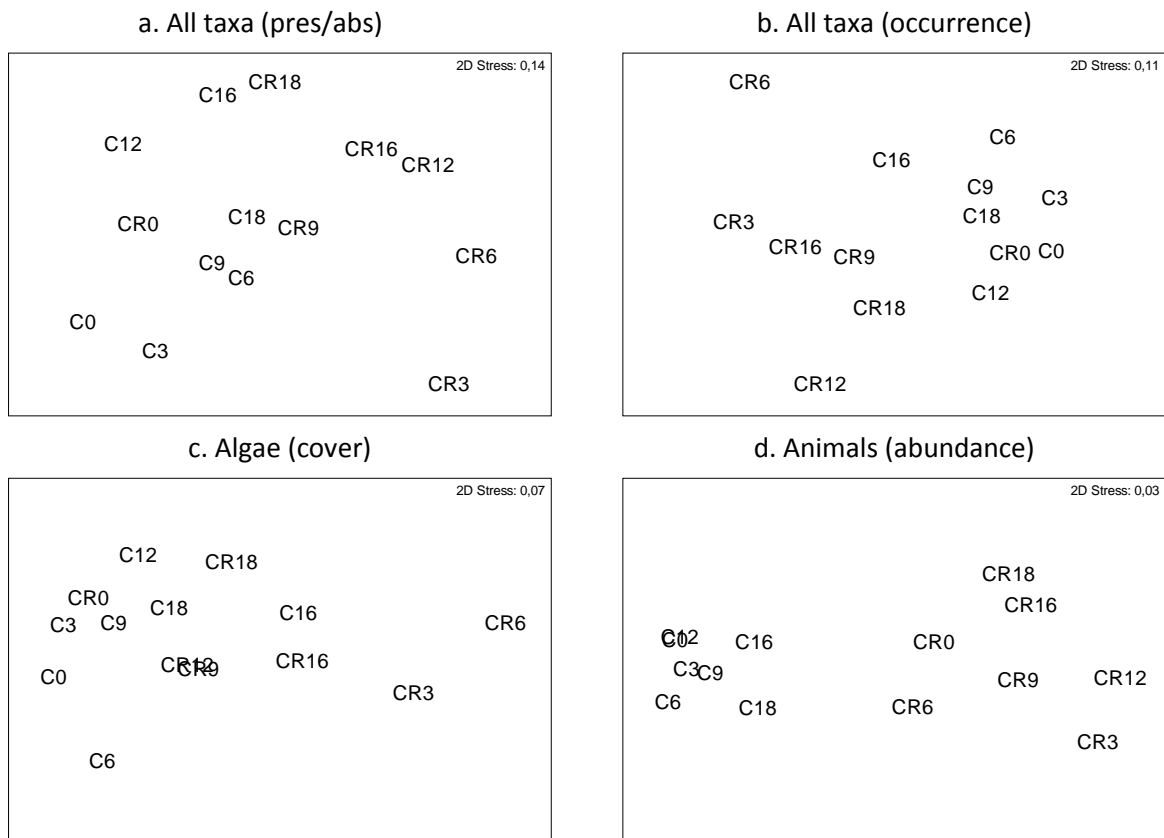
a. All taxa (pres/abs)

2D Stress: 0,14

C16 CR18

C12

CR16 CR12

CR0 C18 CR9

C9 C6

CR6

C0

C3

CR3

b. All taxa (occurrence)

2D Stress: 0,11

CR6

C6

C16

C9 C3

C18

CR3

CR16 CR9

CR0 C0

C12

CR18

CR12

c. Algae (cover)

2D Stress: 0,07

C12 CR18

CR0

C18 C16

C3 C9

CR6

CR12 CR9

CR16

C0

CR3

C6

d. Animals (abundance)

2D Stress: 0,03

CR18

CR16

C12 C0

C16

CR0

C3 C9

CR9 CR12

C6

C18

CR6

CR3